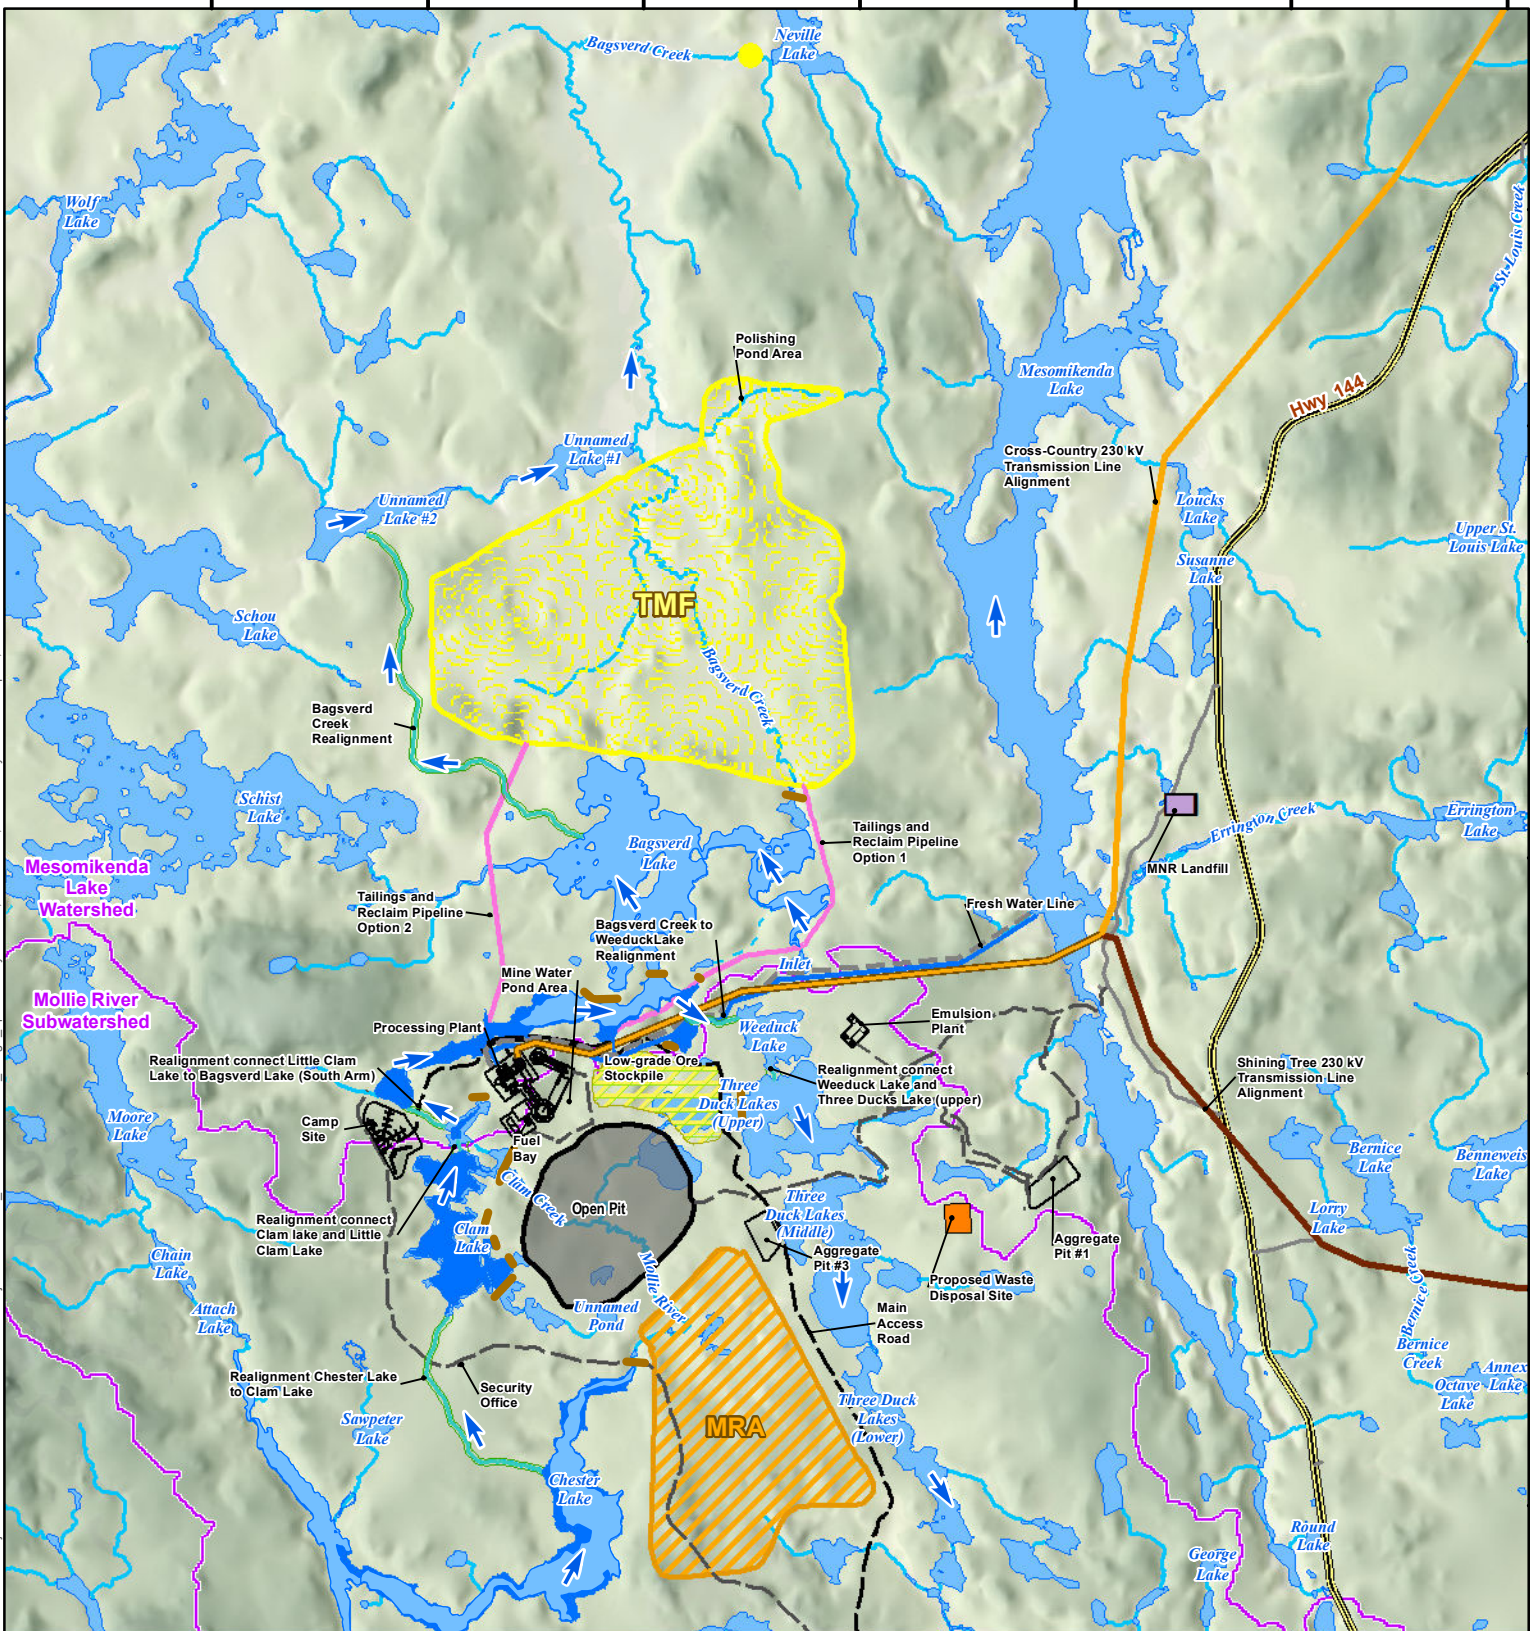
Bagsverd Creek
Neville Lake
Wolf Lake
Polishing Pond Area
Unnamed Lake #1
Unnamed Lake #2
TMF
Bagsverd Creek
Schou Lake
Bagsverd Creek Realignment
Mesomikenda Lake
Cross-Country 230 kV Transmission Line Alignment
Hwy 144
St. Louis Creek
Loucks Lake
Susanne Lake
Upper St. Louis Lake
Schist Lake
Bagsverd Lake
Tailings and Reclaim Pipeline Option 1
Errington Creek
Errington Lake
MNR Landfill
Mesomikenda Lake Watershed
Tailings and Reclaim Pipeline Option 2
Bagsverd Creek to WeeduckLake Realignment
Fresh Water Line
Inlet
Mine Water Pond Area
Mollie River Subwatershed
Processing Plant
Emulsion Plant
Weeduck Lake
Low-grade Ore Stockpile
Realignment connect Little Clam Lake to Bagsverd Lake (South Arm)
Realignment connect Weeduck Lake and Three Ducks Lake (upper)
Three Duck Lakes (Upper)
Shining Tree 230 kV Transmission Line Alignment
Moore Lake
Camp Site
Fuel Bay
Clam Creek
Open Pit
Bernice Lake
Benneweis Lake
Three Duck Lakes (Middle)
Realignment connect Clam lake and Little Clam Lake
Clam Lake
Aggregate Pit #3
Aggregate Pit #1
Lorry Lake
Chain Lake
Proposed Waste Disposal Site
Bernice Creek
Attach Lake
Unnamed Pond
Mollie River
Main Access Road
Realignment Chester Lake to Clam Lake
Security Office
Bernice Creek
Annex Lake
Octave Lake
Sawpeter Lake
MRA
Three Duck Lakes (Lower)
Chester Lake
Round Lake
George Lake